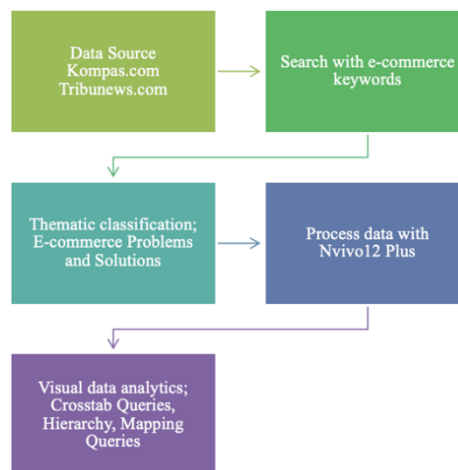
Data Source
Kompas.com
Tribunews.com

Search with e-commerce keywords

Thematic classification; E-commerce Problems and Solutions

Process data with Nvivo12 Plus

Visual data analytics; Crosstab Queries, Hierarchy, Mapping Queries